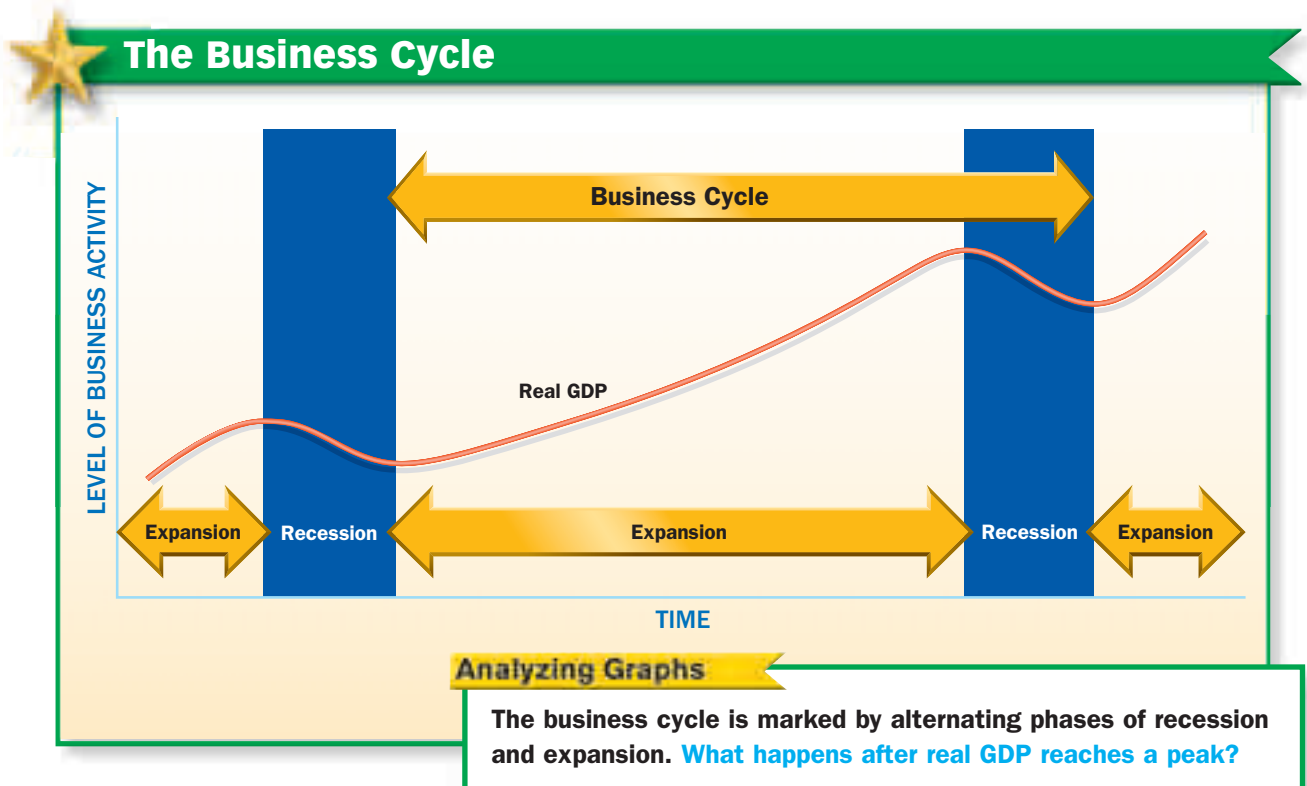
The Business Cycle

Business Cycle

LEVEL OF BUSINESS ACTIVITY

Real GDP

Expansion
Recession
Expansion
Recession
Expansion

TIME

Analyzing Graphs

The business cycle is marked by alternating phases of recession and expansion. What happens after real GDP reaches a peak?